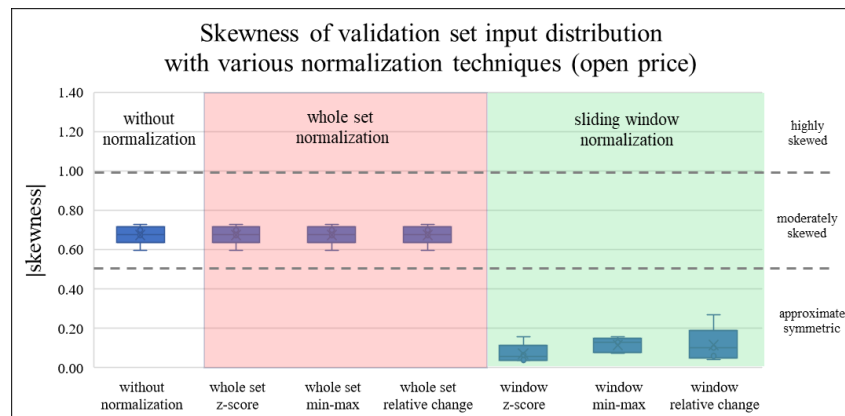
Skewness of validation set input distribution with various normalization techniques (open price)

|skewness|

1.40
1.20
1.00
0.80
0.60
0.40
0.20
0.00

without normalization

whole set normalization

sliding window normalization

highly skewed

moderately skewed

approximate symmetric

without normalization

whole set z-score

whole set min-max

whole set relative change

window z-score

window min-max

window relative change